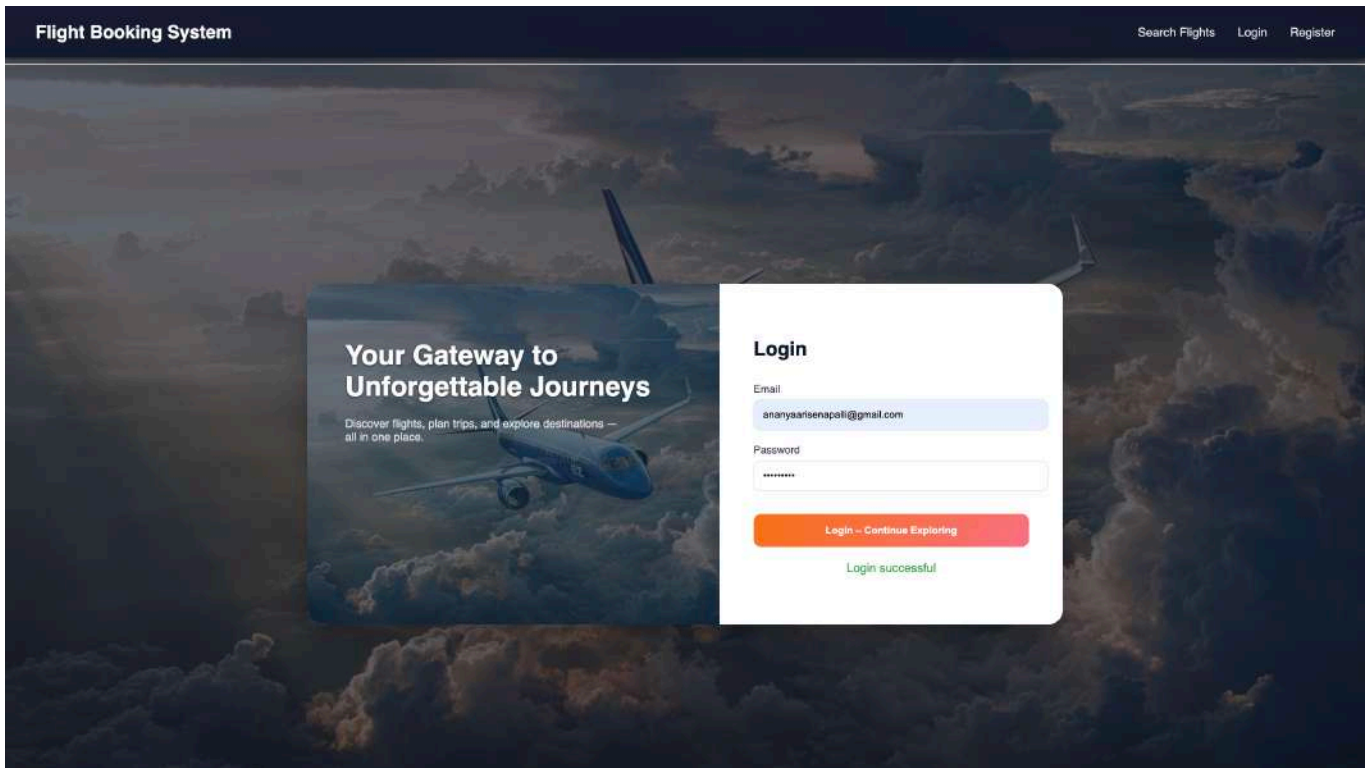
Flight Booking System

Search Flights Login Register

Your Gateway to Unforgettable Journeys

Discover flights, plan trips, and explore destinations — all in one place.

Login

Email

ananyaarisenapalli@gmail.com

Password

•••••••••

Login – Continue Exploring

Login successful